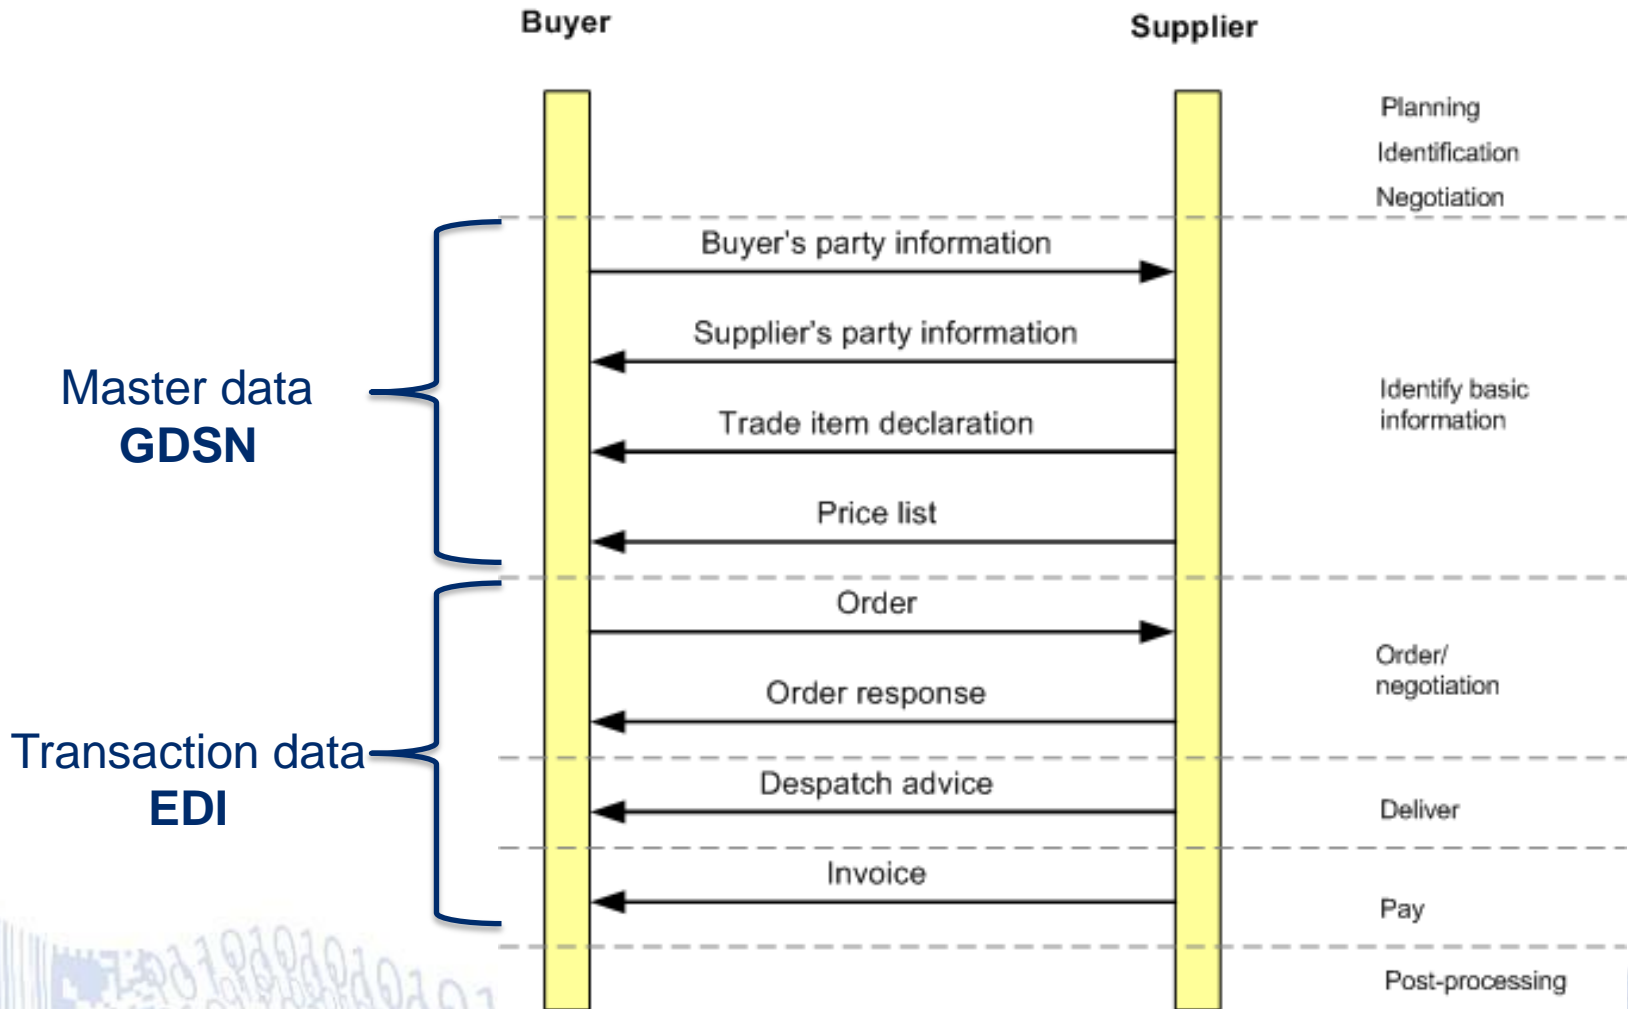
Buyer

Supplier

Planning

Identification

Negotiation

Buyer's party information

Supplier's party information

Trade item declaration

Price list

Identify basic information

Master data
GDSN

Order

Order response

Order/ negotiation

Despatch advice

Deliver

Invoice

Pay

Post-processing

Transaction data
EDI